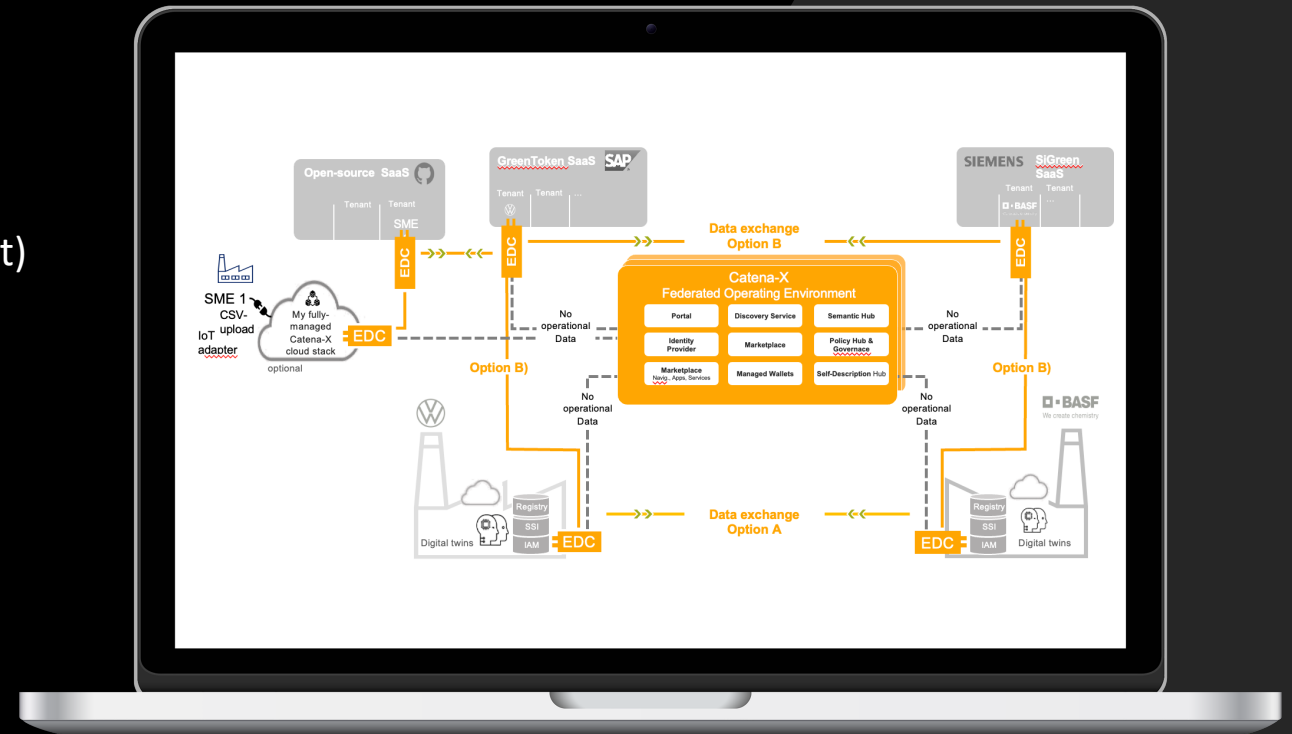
t)

Open-source SaaS
Tenant
Tenant
SME

GreenToken SaaS SAP
Tenant
Tenant
...

SIEMENS SiGreen SaaS
Tenant
Tenant
BASF
...

EDC
EDC
EDC

Data exchange
Option B

SME 1
CSV-upload
IoT adapter
My fully-managed Catena-X cloud stack
EDC
optional

No operational Data

Catena-X
Federated Operating Environment

| Portal | Discovery Service | Semantic Hub |
|---|---|---|
| Identity Provider | Marketplace | Policy Hub & Governance |
| Marketplace Navig., Apps, Services | Managed Wallets | Self-Description Hub |

No operational Data

Option B)
Option B)

No operational Data
No operational Data

BASF
We create chemistry

Registry
SSI
IAM
Digital twins
EDC

Data exchange
Option A

EDC
Registry
SSI
IAM
Digital twins